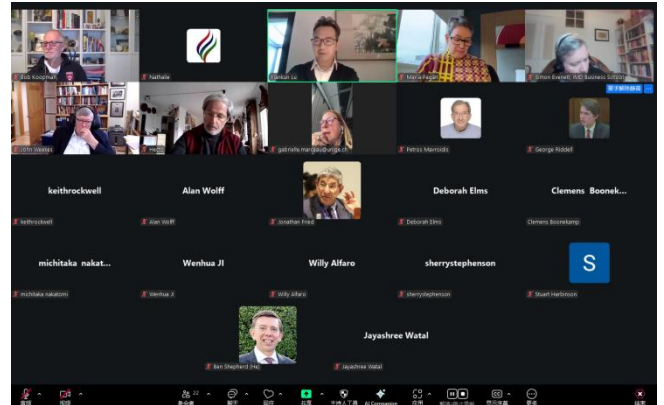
Bob Koopman

Nathalie

Tiankan Lu

Maria Pagan

Simon Evenett, IMD Business School

John Weekes

Hu

gabrielle.marceau@unige.ch

Petros Mavroidis

George Riddell

keithrockwell

keithrockwell

Alan Wolff

Alan Wolff

Jonathan Fried

Deborah Elms

Deborah Elms

Clemens Boonek...

Clemens Boonekamp

michitaka nakat...

michitaka nakatomi

Wenhua JI

Wenhua Ji

Willy Alfaro

Willy Alfaro

sherrystephenson

sherrystephenson

S

Stuart Harbinson

Ben Shepherd (He)

Jayashree Watal

Jayashree Watal

AI Companion